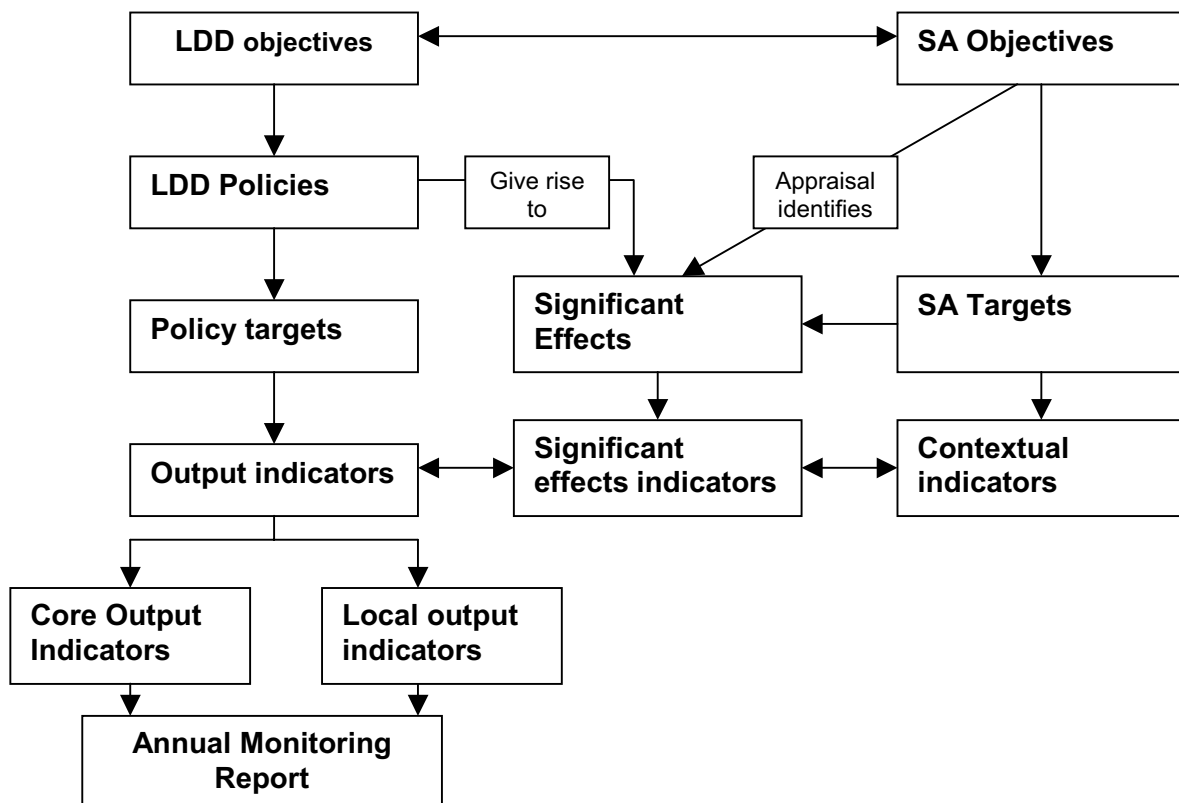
LDD objectives

SA Objectives

LDD Policies

Give rise to

Appraisal identifies

Policy targets

Significant Effects

SA Targets

Output indicators

Significant effects indicators

Contextual indicators

Core Output Indicators

Local output indicators

Annual Monitoring Report